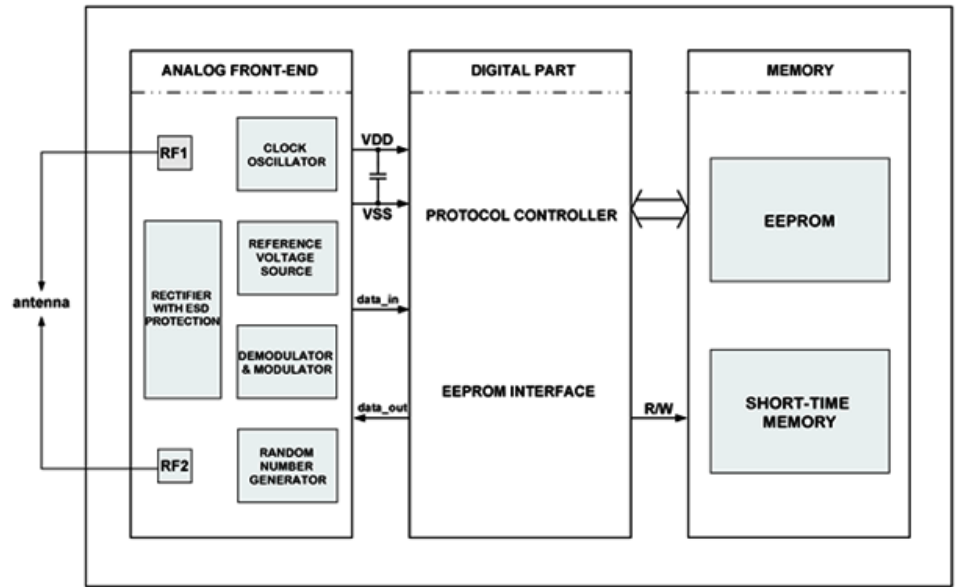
ANALOG FRONT-END

DIGITAL PART

MEMORY

RF1

CLOCK OSCILLATOR

VDD

VSS

PROTOCOL CONTROLLER

EEPROM

REFERENCE VOLTAGE SOURCE

antenna

RECTIFIER WITH ESD PROTECTION

data_in

DEMODULATOR & MODULATOR

EEPROM INTERFACE

data_out

R/W

SHORT-TIME MEMORY

RF2

RANDOM NUMBER GENERATOR